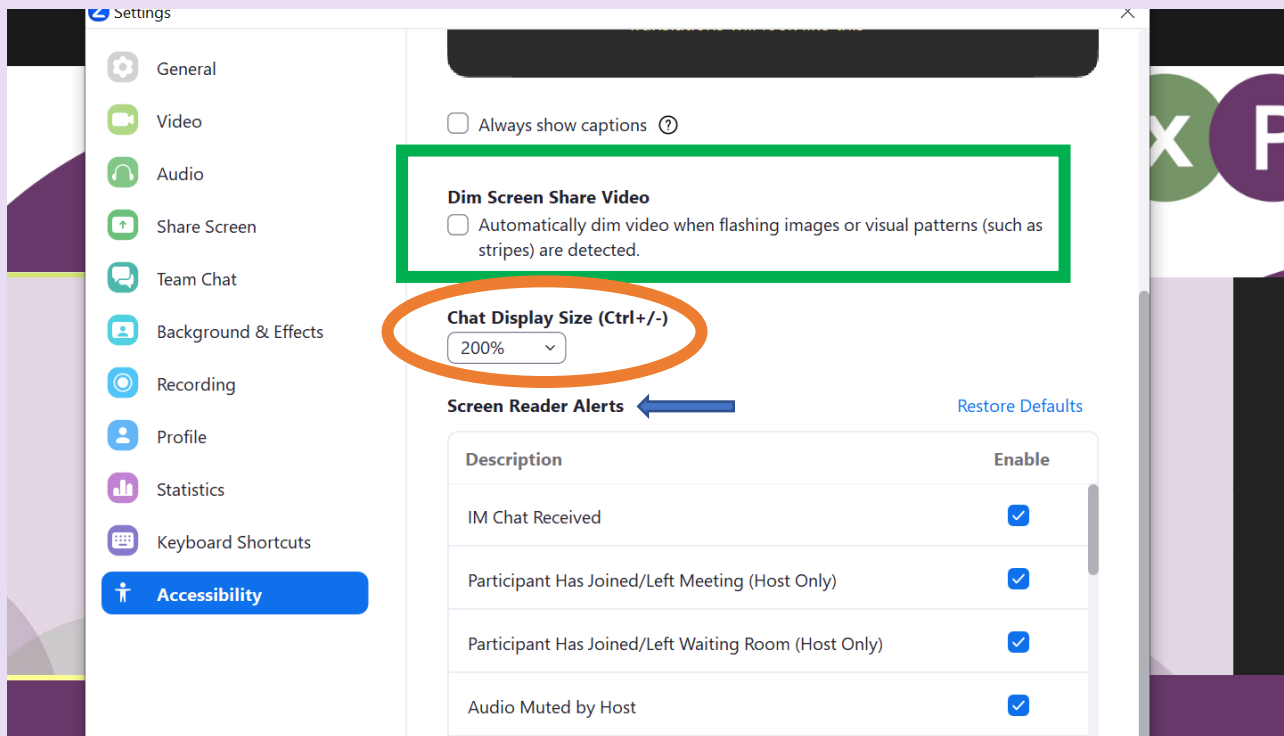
Settings

General
Video
Audio
Share Screen
Team Chat
Background & Effects
Recording
Profile
Statistics
Keyboard Shortcuts
Accessibility

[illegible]

Always show captions ?

Dim Screen Share Video
Automatically dim video when flashing images or visual patterns (such as stripes) are detected.

Chat Display Size (Ctrl+/-)
200%

Screen Reader Alerts
Restore Defaults

| Description | Enable |
|---|---|
| IM Chat Received | ✓ |
| Participant Has Joined/Left Meeting (Host Only) | ✓ |
| Participant Has Joined/Left Waiting Room (Host Only) | ✓ |
| Audio Muted by Host | ✓ |

X P